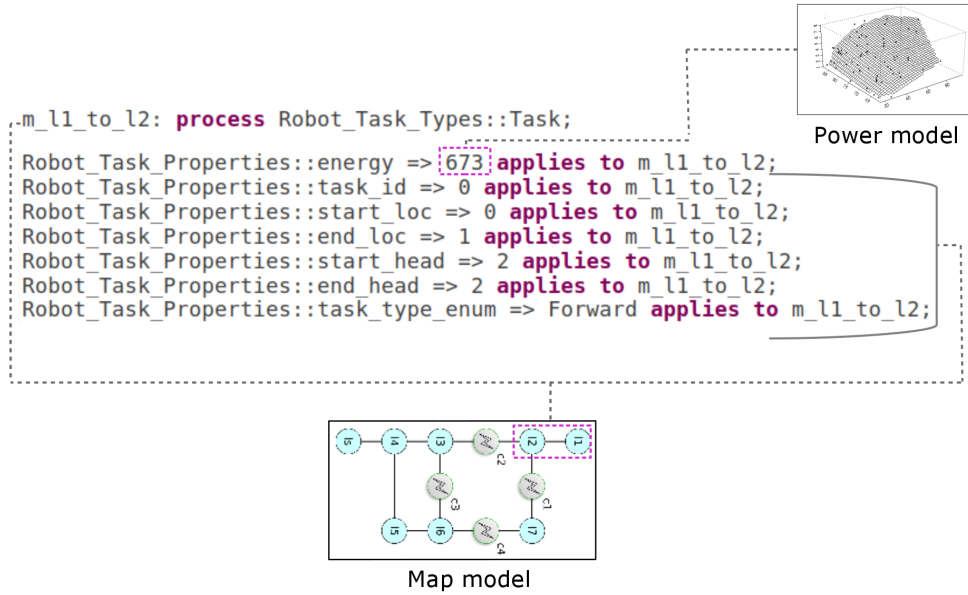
Power model

m_l1_to_l2: process Robot_Task_Types::Task;

Robot_Task_Properties::energy => 673 applies to m_l1_to_l2;
Robot_Task_Properties::task_id => 0 applies to m_l1_to_l2;
Robot_Task_Properties::start_loc => 0 applies to m_l1_to_l2;
Robot_Task_Properties::end_loc => 1 applies to m_l1_to_l2;
Robot_Task_Properties::start_head => 2 applies to m_l1_to_l2;
Robot_Task_Properties::end_head => 2 applies to m_l1_to_l2;
Robot_Task_Properties::task_type_enum => Forward applies to m_l1_to_l2;

l5 l4 l3 c2 l2 l1
c3 c1
l5 l6 l7
c4

Map model